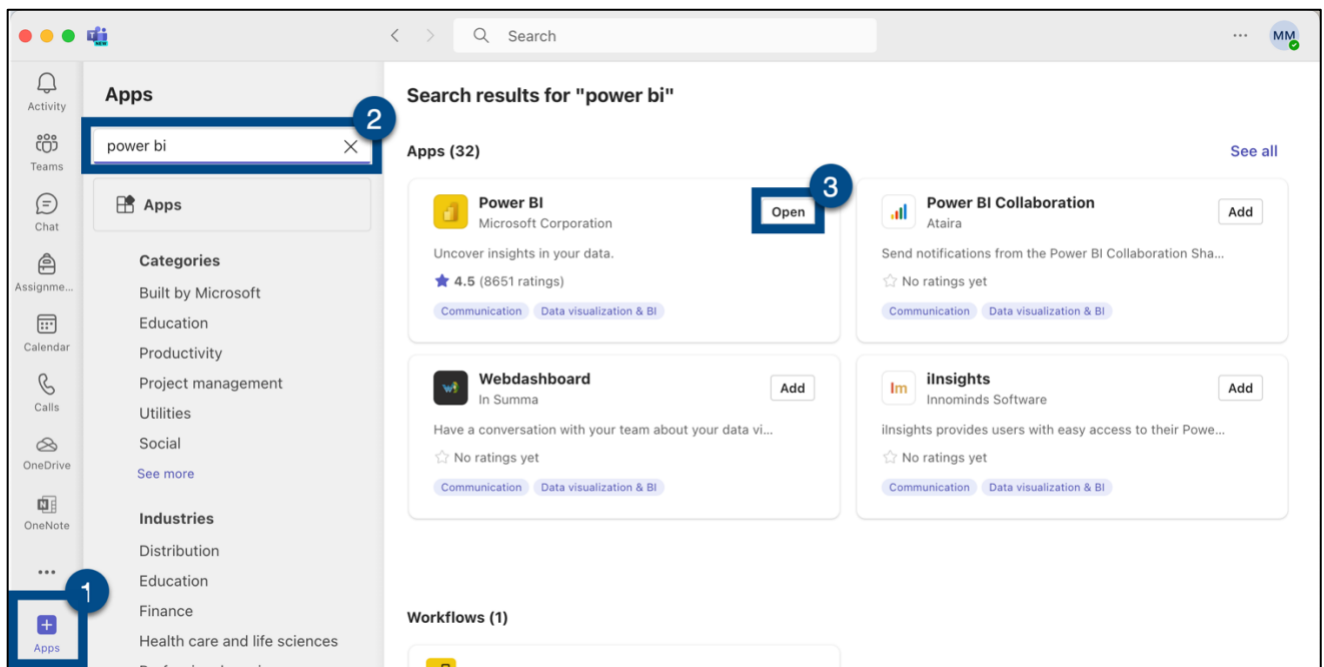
NEW

Search

...

MM

Activity

Teams

Chat

Assignme...

Calendar

Calls

OneDrive

OneNote

...

1

Apps

Apps

2

power bi

Apps

Categories

Built by Microsoft

Education

Productivity

Project management

Utilities

Social

See more

Industries

Distribution

Education

Finance

Health care and life sciences

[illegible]

Search results for "power bi"

Apps (32)

See all

Power BI
Microsoft Corporation

3

Open

Uncover insights in your data.

4.5 (8651 ratings)

Communication Data visualization & BI

Power BI Collaboration
Ataira

Add

Send notifications from the Power BI Collaboration Sha...

No ratings yet

Communication Data visualization & BI

Webdashboard
In Summa

Add

Have a conversation with your team about your data vi...

No ratings yet

Communication Data visualization & BI

iInsights
Innominds Software

Add

iInsights provides users with easy access to their Powe...

No ratings yet

Communication Data visualization & BI

Workflows (1)